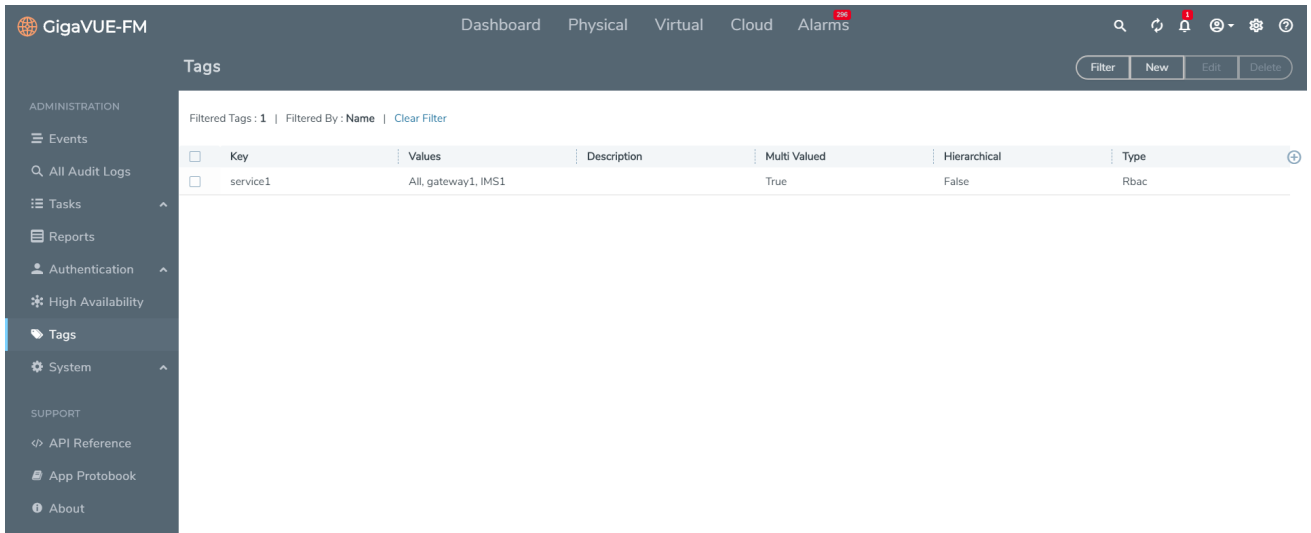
GigaVUE-FM

Dashboard Physical Virtual Cloud Alarms 296

1

Tags

Filter New Edit Delete

ADMINISTRATION

Events

All Audit Logs

Tasks

Reports

Authentication

High Availability

Tags

System

SUPPORT

API Reference

App Protobook

About

Filtered Tags : 1 | Filtered By : Name | Clear Filter

| Key | Values | Description | Multi Valued | Hierarchical | Type |
|---|---|---|---|---|---|
| service1 | All, gateway1, IMS1 | | True | False | Rbac |